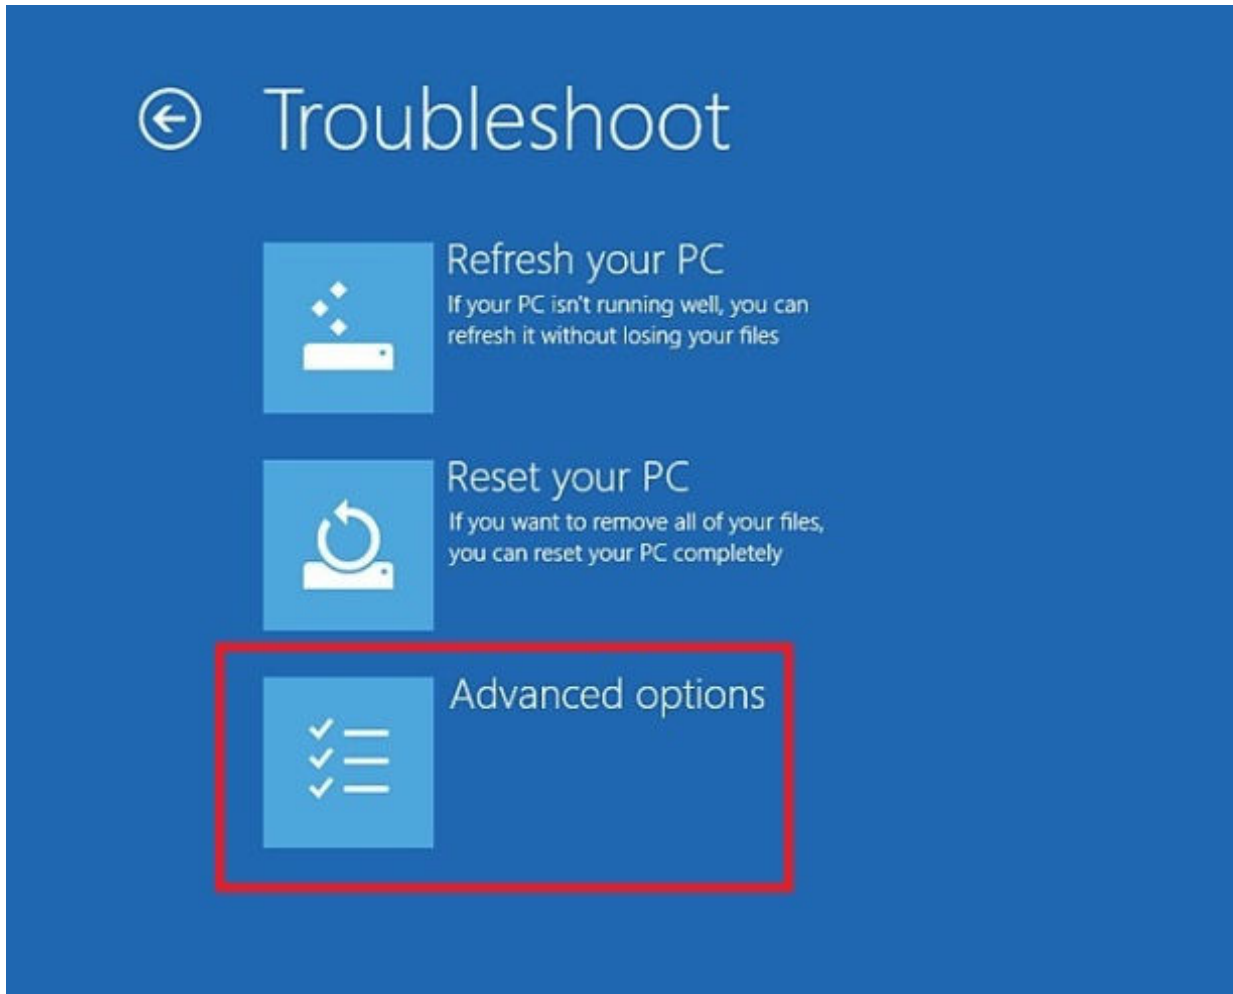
Troubleshoot

Refresh your PC
If your PC isn't running well, you can refresh it without losing your files

Reset your PC
If you want to remove all of your files, you can reset your PC completely

Advanced options